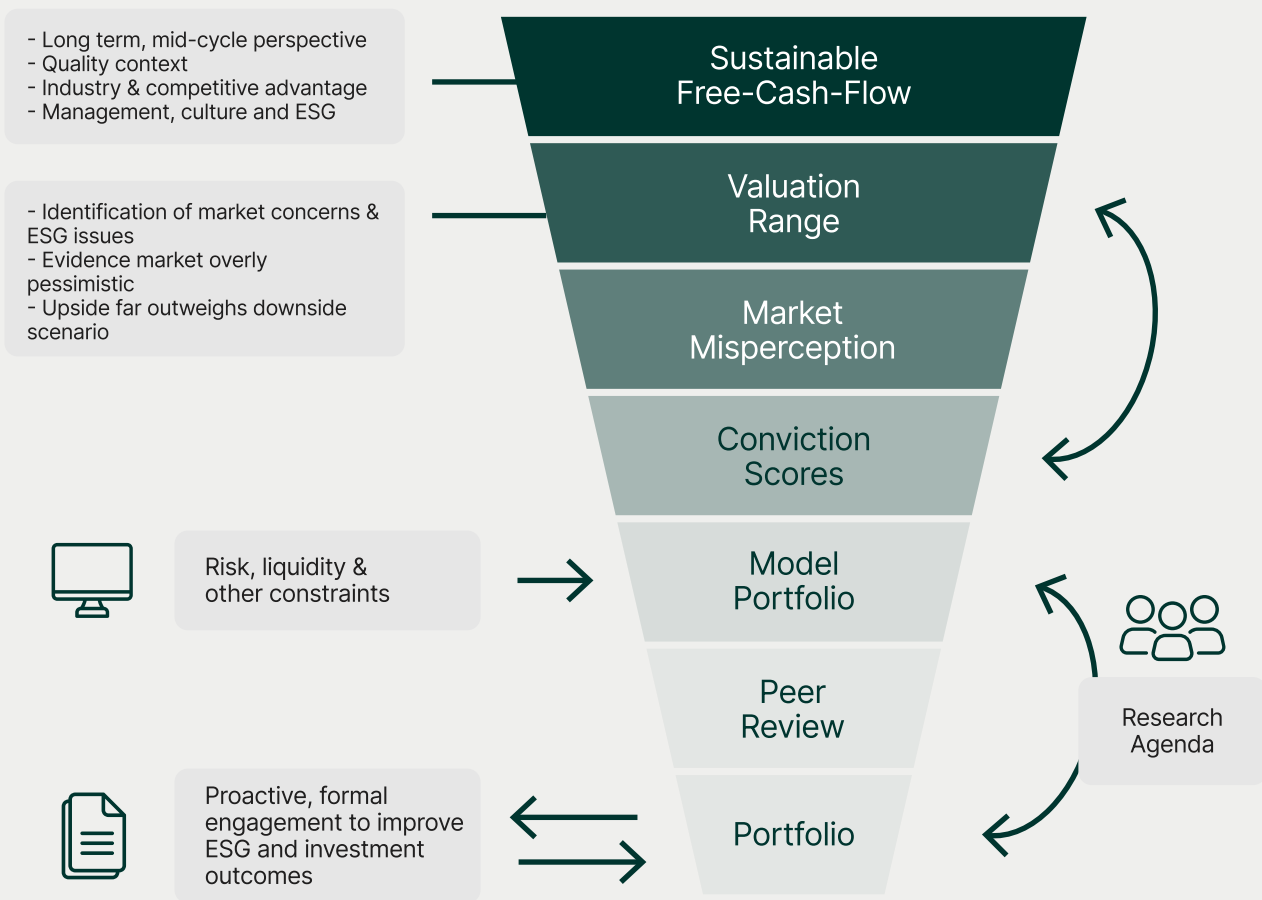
- Long term, mid-cycle perspective
- Quality context
- Industry & competitive advantage
- Management, culture and ESG

- Identification of market concerns & ESG issues
- Evidence market overly pessimistic
- Upside far outweighs downside scenario

Sustainable Free-Cash-Flow

Valuation Range

Market Misperception

Conviction Scores

Risk, liquidity & other constraints

Model Portfolio

Peer Review

Research Agenda

Proactive, formal engagement to improve ESG and investment outcomes

Portfolio